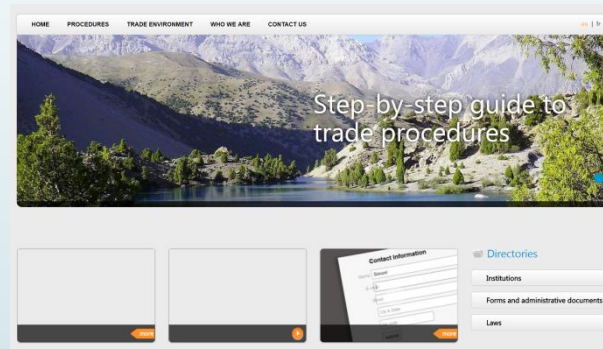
HOME PROCEDURES TRADE ENVIRONMENT WHO WE ARE CONTACT US

en | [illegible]

Step-by-step guide to trade procedures

Contact information

Name
E-mail
Street
City & State

more

more

Directories

Institutions

Forms and administrative documents

Laws